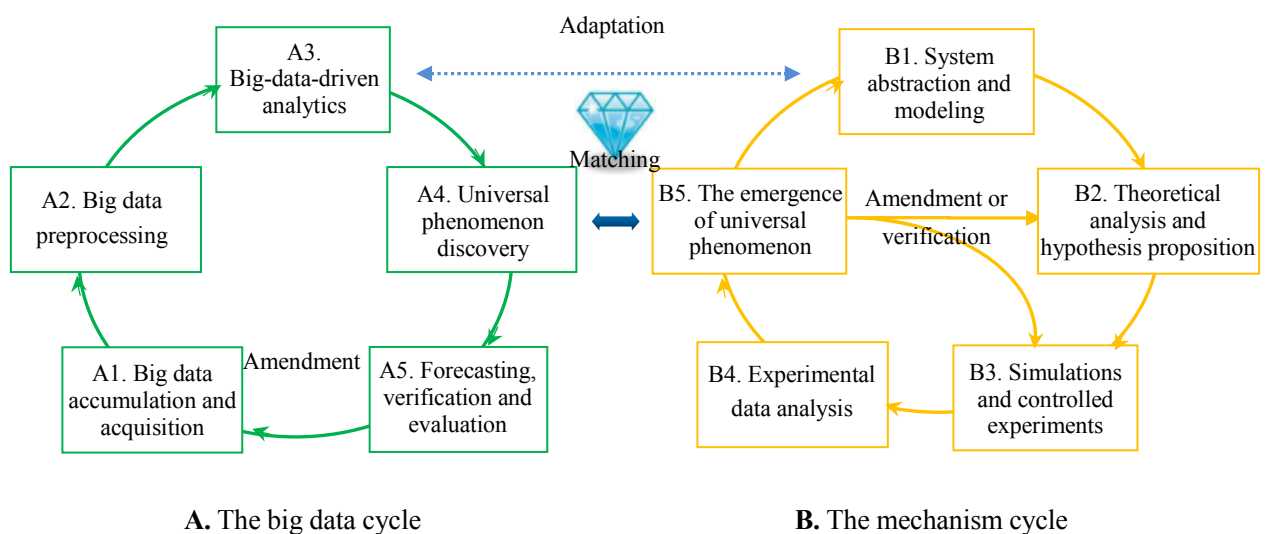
Adaptation

A3. Big-data-driven analytics

Matching

A2. Big data preprocessing

A4. Universal phenomenon discovery

Amendment

A1. Big data accumulation and acquisition

A5. Forecasting, verification and evaluation

B1. System abstraction and modeling

B5. The emergence of universal phenomenon

Amendment or verification

B2. Theoretical analysis and hypothesis proposition

B4. Experimental data analysis

B3. Simulations and controlled experiments

**A.** The big data cycle

**B.** The mechanism cycle